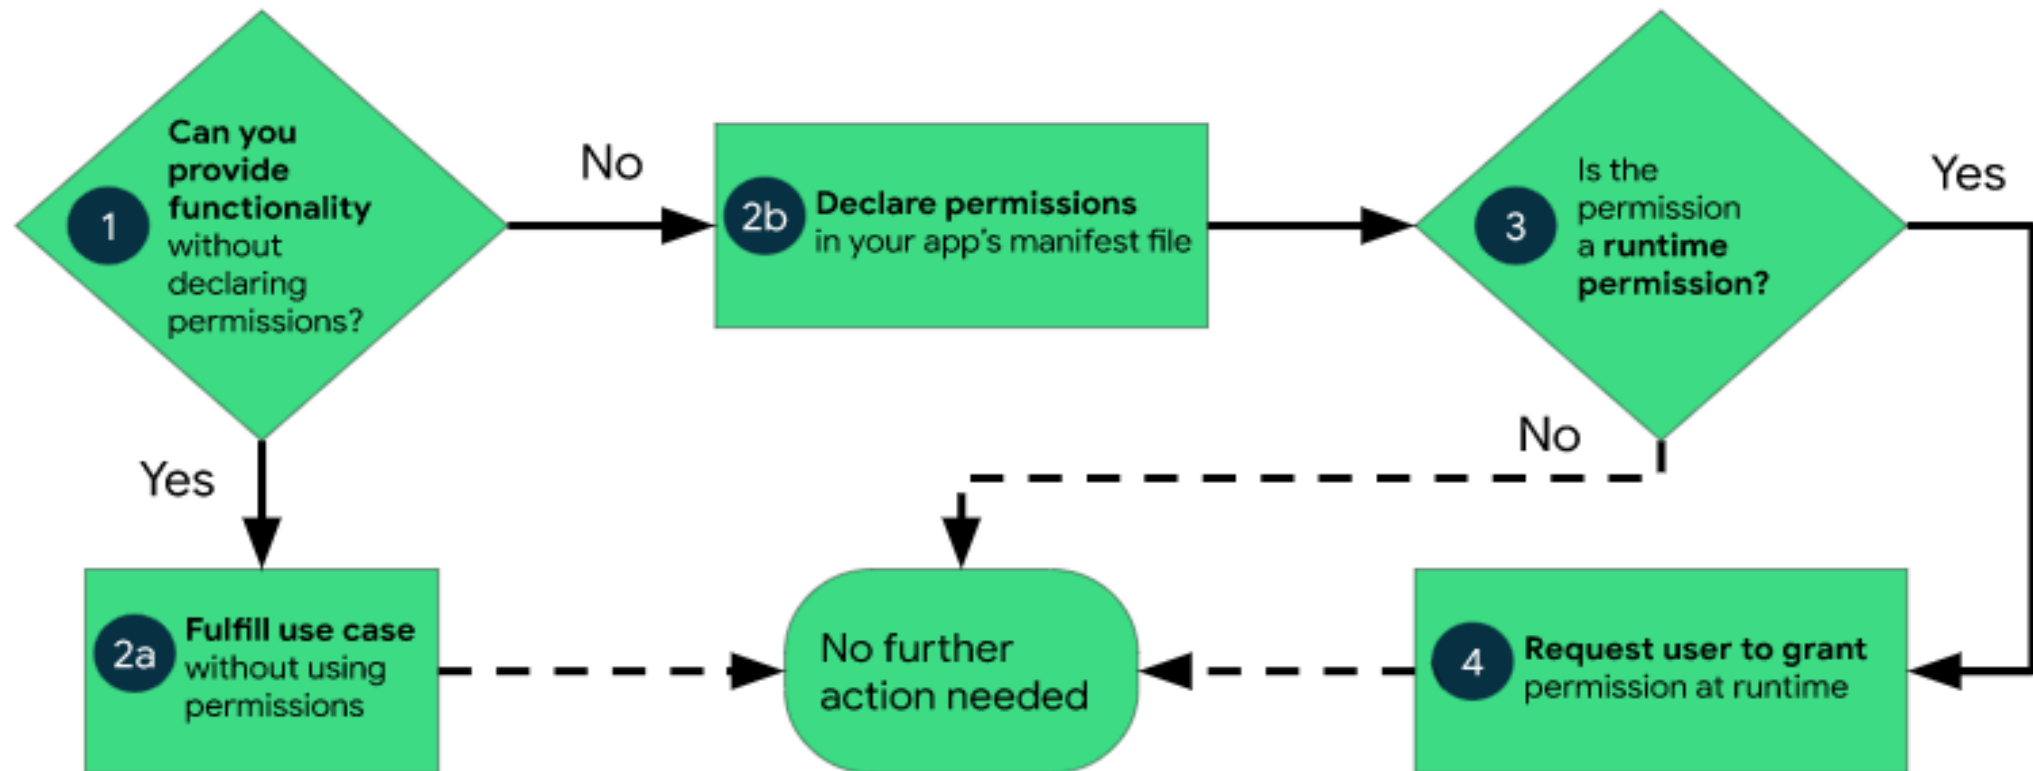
1 Can you provide functionality without declaring permissions?

No

2b Declare permissions in your app's manifest file

3 Is the permission a runtime permission?

Yes

No

Yes

2a Fulfill use case without using permissions

No further action needed

4 Request user to grant permission at runtime